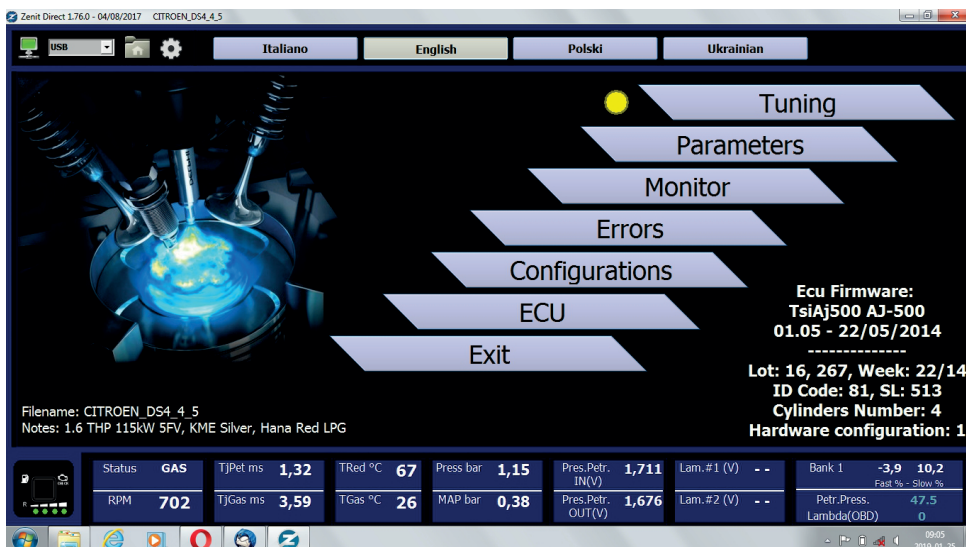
Zenit Direct 1.76.0 - 04/08/2017 CITROEN_DS4_4_5

USB

Italiano
English
Polski
Ukrainian

Tuning
Parameters
Monitor
Errors
Configurations
ECU
Exit

Ecu Firmware:
TsiAj500 AJ-500
01.05 - 22/05/2014
--------------
Lot: 16, 267, Week: 22/14
ID Code: 81, SL: 513
Cylinders Number: 4
Hardware configuration: 1

Filename: CITROEN_DS4_4_5
Notes: 1.6 THP 115kW 5FV, KME Silver, Hana Red LPG

| Status | GAS | TjPet ms | 1,32 | TRed °C | 67 | Press bar | 1,15 | Pres.Petr. IN(V) | 1,711 | Lam.#1 (V) | - - | Bank 1 | -3,9 | 10,2 |
|---|---|---|---|---|---|---|---|---|---|---|---|---|---|---|
| RPM | 702 | TjGas ms | 3,59 | TGas °C | 26 | MAP bar | 0,38 | Pres.Petr. OUT(V) | 1,676 | Lam.#2 (V) | - - | Fast % - Slow % | | |

Petr.Press. 47.5
Lambda(OBD) 0

09:05
2019-01-25